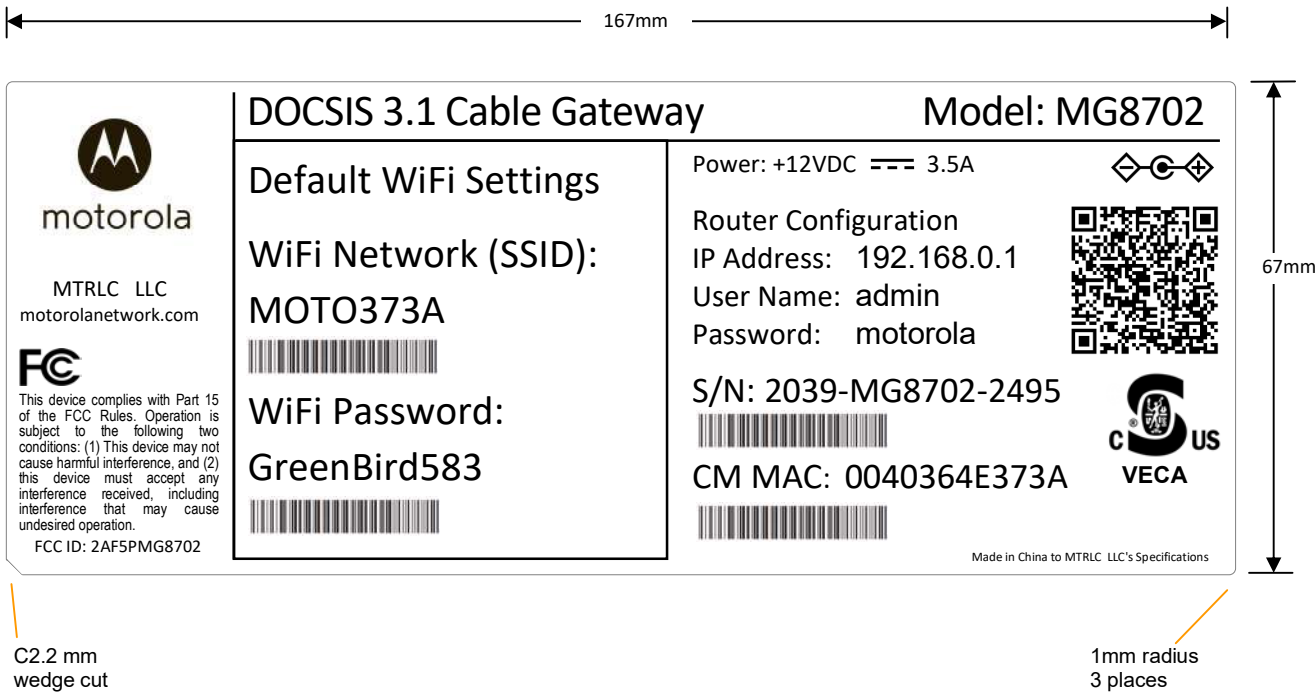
167mm

67mm

motorola

MTRLC LLC
motorolanetwork.com

FC

This device complies with Part 15 of the FCC Rules. Operation is subject to the following two conditions: (1) This device may not cause harmful interference, and (2) this device must accept any interference received, including interference that may cause undesired operation.

FCC ID: 2AF5PMG8702

DOCSIS 3.1 Cable Gateway

Model: MG8702

Default WiFi Settings

WiFi Network (SSID):

MOTO373A

WiFi Password:

GreenBird583

Power: +12VDC ⎓ 3.5A

Router Configuration
IP Address: 192.168.0.1
User Name: admin
Password: motorola

S/N: 2039-MG8702-2495

CM MAC: 0040364E373A

C US
VECA

Made in China to MTRLC LLC's Specifications

C2.2 mm
wedge cut

1mm radius
3 places